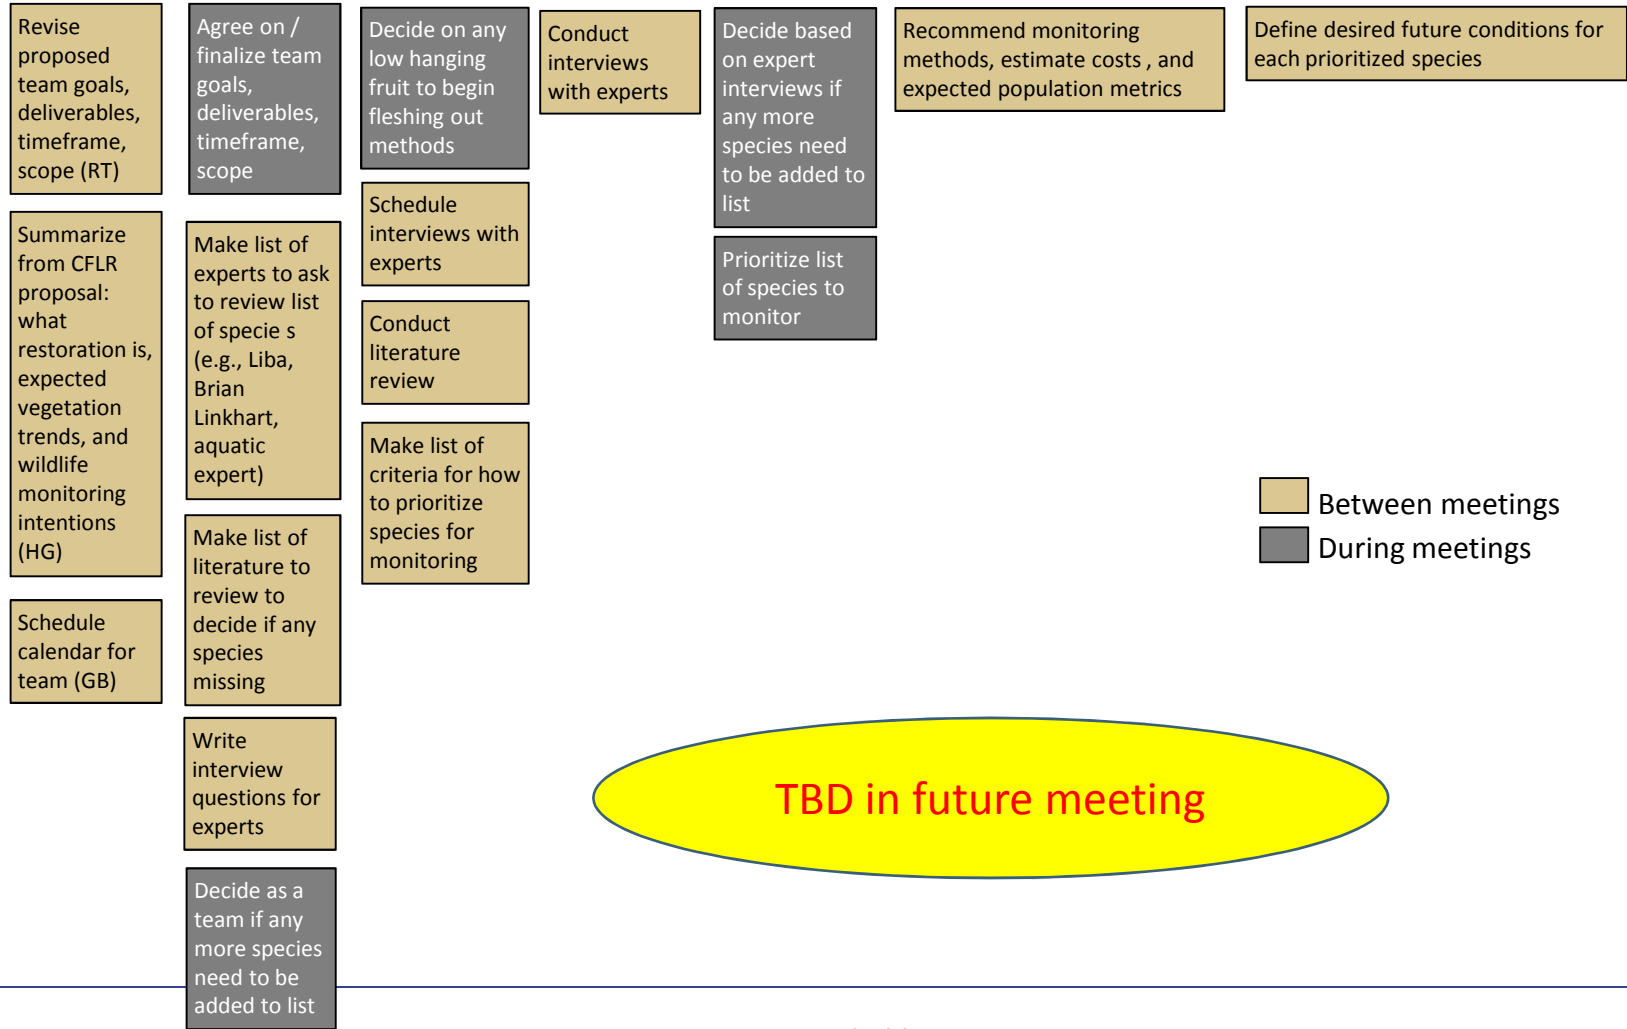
Revise proposed team goals, deliverables, timeframe, scope (RT)

Summarize from CFLR proposal: what restoration is, expected vegetation trends, and wildlife monitoring intentions (HG)

Schedule calendar for team (GB)

Agree on / finalize team goals, deliverables, timeframe, scope

Make list of experts to ask to review list of specie s (e.g., Liba, Brian Linkhart, aquatic expert)

Make list of literature to review to decide if any species missing

Write interview questions for experts

Decide as a team if any more species need to be added to list

Decide on any low hanging fruit to begin fleshing out methods

Schedule interviews with experts

Conduct literature review

Make list of criteria for how to prioritize species for monitoring

Conduct interviews with experts

Decide based on expert interviews if any more species need to be added to list

Prioritize list of species to monitor

Recommend monitoring methods, estimate costs , and expected population metrics

Define desired future conditions for each prioritized species

Between meetings
During meetings

TBD in future meeting